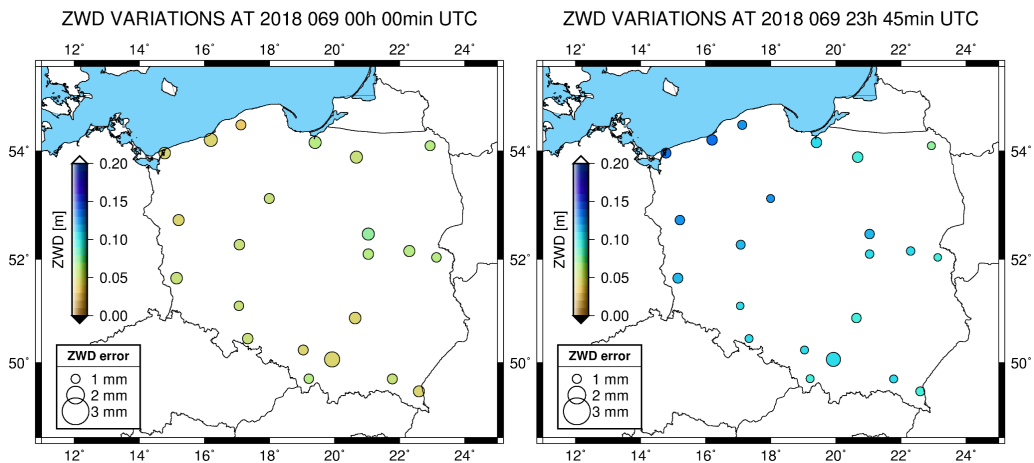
ZWD VARIATIONS AT 2018 069 00h 00min UTC

12° 14° 16° 18° 20° 22° 24°

54° 52° 50°

54° 52° 50°

ZWD [m]

0.20
0.15
0.10
0.05
0.00

ZWD error
1 mm
2 mm
3 mm

12° 14° 16° 18° 20° 22° 24°

ZWD VARIATIONS AT 2018 069 23h 45min UTC

12° 14° 16° 18° 20° 22° 24°

54° 52° 50°

54° 52° 50°

ZWD [m]

0.20
0.15
0.10
0.05
0.00

ZWD error
1 mm
2 mm
3 mm

12° 14° 16° 18° 20° 22° 24°